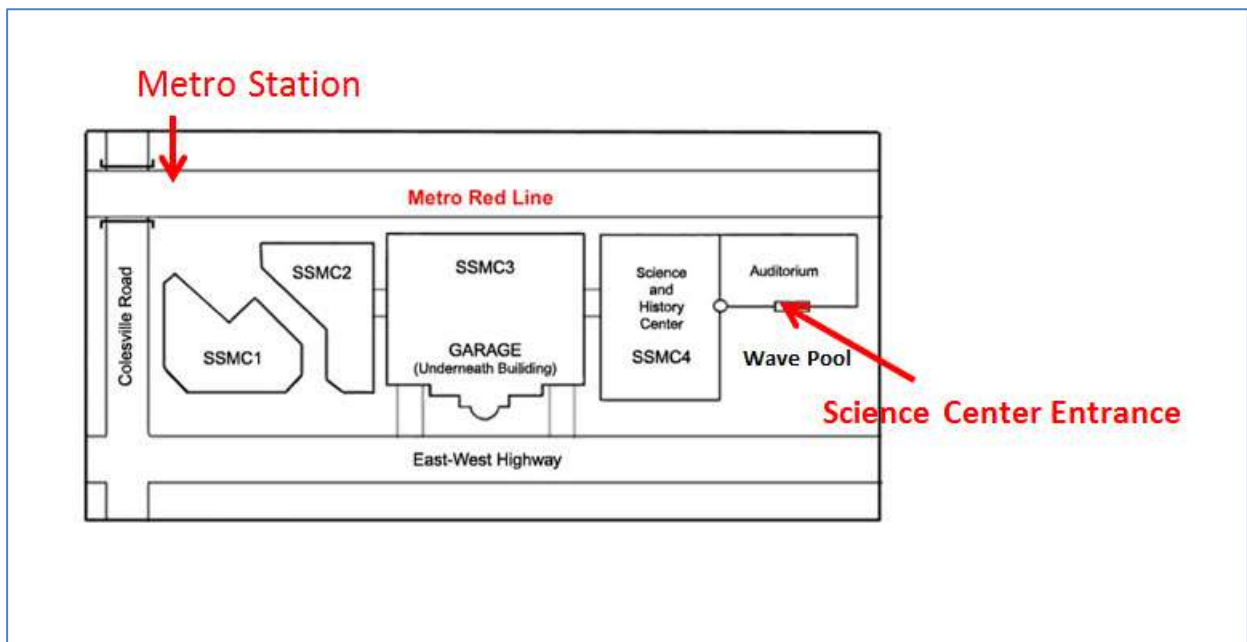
Metro Station

Metro Red Line

Colesville Road

SSMC2

SSMC1

SSMC3

GARAGE
(Underneath Builiding)

Science and History Center

SSMC4

Auditorium

Wave Pool

Science Center Entrance

East-West Highway